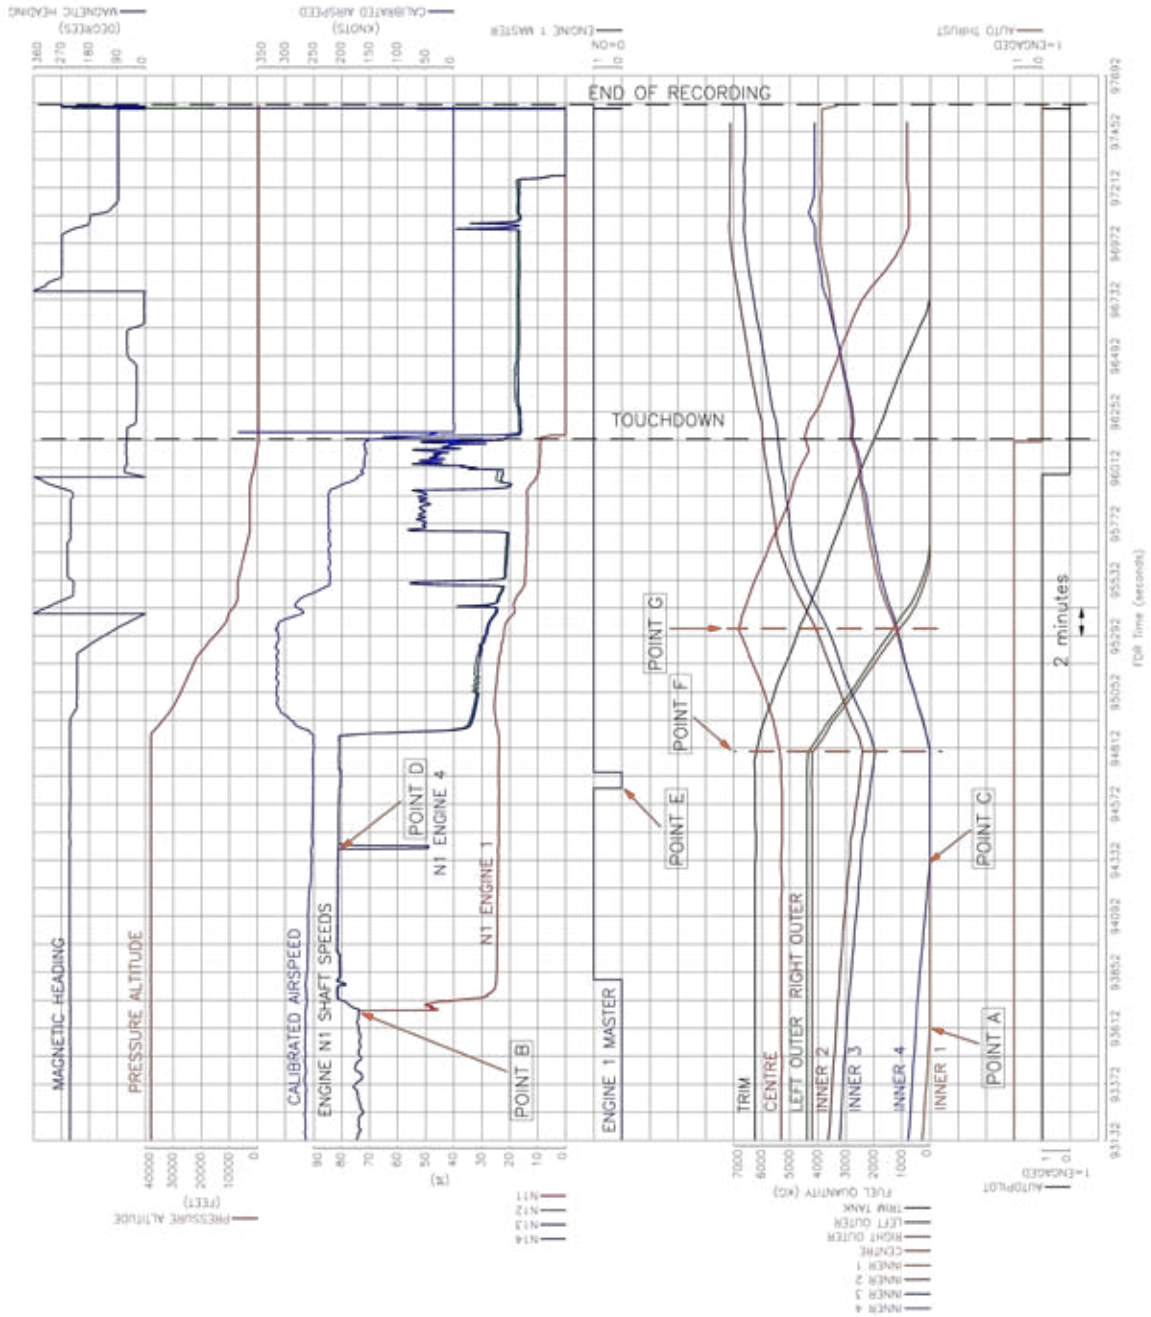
MAGNETIC HEADING
(DEGREES)
360 270 180 90 0

CALIBRATED AIRSPEED
(KNOTS)
350 300 250 200 150 100 50 0

ENGINE 1 MASTER
0=ON
1 0

AUTO THRUST
1=ENGAGED
1 0

END OF RECORDING

TOUCHDOWN

POINT G
POINT F
POINT D
N1 ENGINE 4
POINT E
POINT C
N1 ENGINE 1
POINT B
POINT A
2 minutes

MAGNETIC HEADING
PRESSURE ALTITUDE
CALIBRATED AIRSPEED
ENGINE N1 SHAFT SPEEDS
ENGINE 1 MASTER
TRIM
CENTRE
LEFT OUTER
RIGHT OUTER
INNER 2
INNER 3
INNER 4
INNER 1

97692 97452 97212 96972 96732 96492 96252 96012 95772 95532 95292 95052 94812 94572 94332 94092 93852 93612 93372 93132
FDR Time (seconds)

40000 30000 20000 10000 0
(FEET)
PRESSURE ALTITUDE

90 80 70 60 50 40 30 20 10 0
(%)
N11
N12
N13
N14

7000 6000 5000 4000 3000 2000 1000 0
FUEL QUANTITY (KG)
TRIM TANK
LEFT OUTER
RIGHT OUTER
CENTRE
INNER 1
INNER 2
INNER 3
INNER 4

1 0
AUTOPILOT
1=ENGAGED